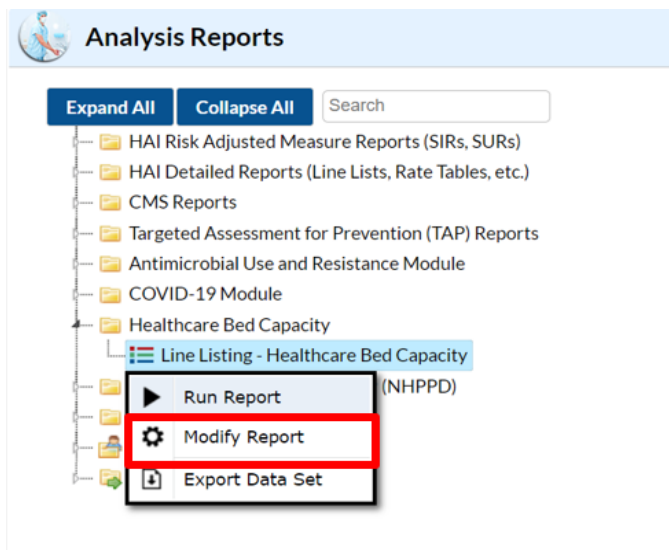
Analysis Reports

Expand All Collapse All Search

HAI Risk Adjusted Measure Reports (SIRs, SURs)
HAI Detailed Reports (Line Lists, Rate Tables, etc.)
CMS Reports
Targeted Assessment for Prevention (TAP) Reports
Antimicrobial Use and Resistance Module
COVID-19 Module
Healthcare Bed Capacity
Line Listing - Healthcare Bed Capacity
(NHPPD)

Run Report
Modify Report
Export Data Set